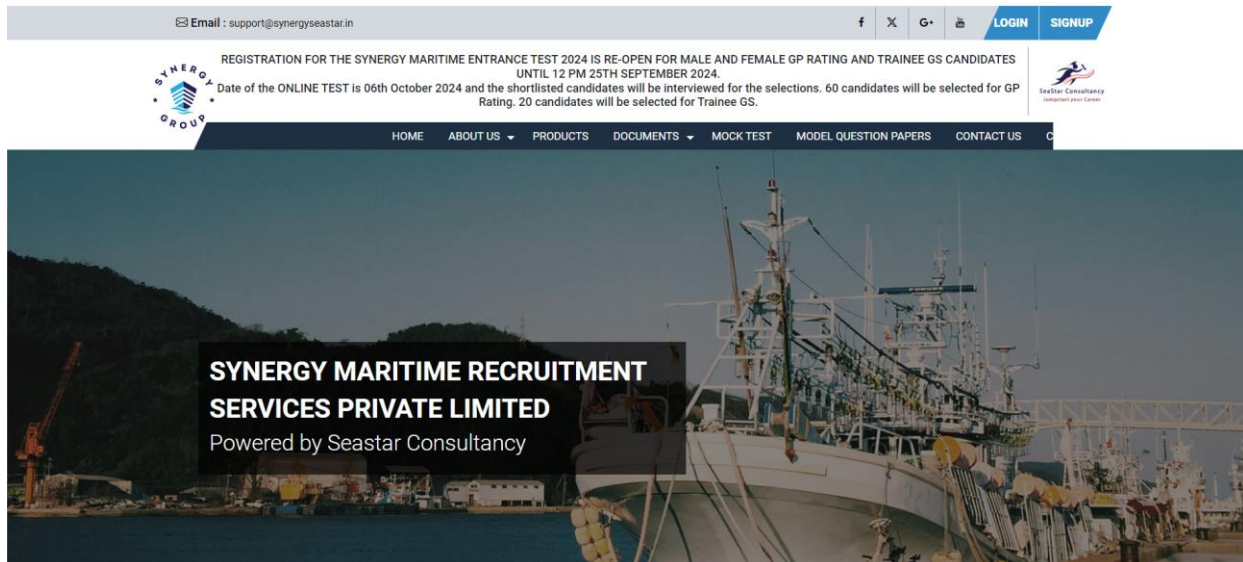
Email : support@synergyseastar.in

f X G+ LOGIN SIGNUP

SYNERGY GROUP

REGISTRATION FOR THE SYNERGY MARITIME ENTRANCE TEST 2024 IS RE-OPEN FOR MALE AND FEMALE GP RATING AND TRAINEE GS CANDIDATES UNTIL 12 PM 25TH SEPTEMBER 2024.
Date of the ONLINE TEST is 06th October 2024 and the shortlisted candidates will be interviewed for the selections. 60 candidates will be selected for GP Rating. 20 candidates will be selected for Trainee GS.

SeaStar Consultancy
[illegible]

HOME ABOUT US PRODUCTS DOCUMENTS MOCK TEST MODEL QUESTION PAPERS CONTACT US C

SYNERGY MARITIME RECRUITMENT SERVICES PRIVATE LIMITED
Powered by Seastar Consultancy